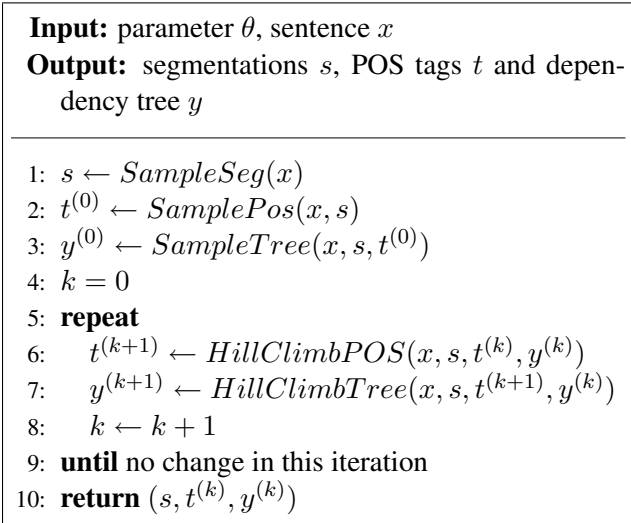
**Input:** parameter $\theta$, sentence $x$
**Output:** segmentations $s$, POS tags $t$ and dependency tree $y$

1: $s \leftarrow SampleSeg(x)$
2: $t^{(0)} \leftarrow SamplePos(x, s)$
3: $y^{(0)} \leftarrow SampleTree(x, s, t^{(0)})$
4: $k = 0$
5: **repeat**
6: $t^{(k+1)} \leftarrow HillClimbPOS(x, s, t^{(k)}, y^{(k)})$
7: $y^{(k+1)} \leftarrow HillClimbTree(x, s, t^{(k+1)}, y^{(k)})$
8: $k \leftarrow k + 1$
9: **until** no change in this iteration
10: **return** $(s, t^{(k)}, y^{(k)})$